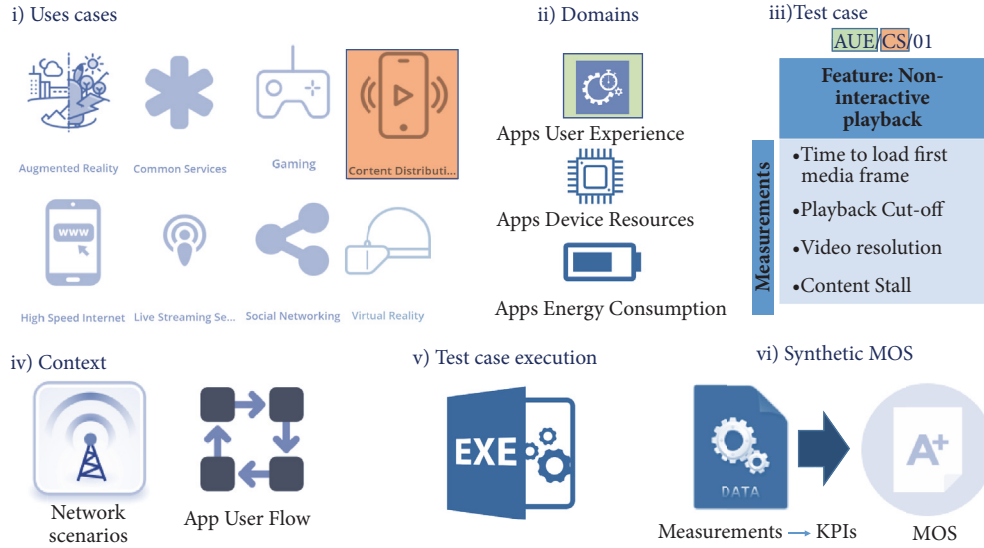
i) Uses cases

Augmented Reality

Common Services

Gaming

Content Distributi...

High Speed Internet

Live Streaming Se...

Social Networking

Virtual Reality

ii) Domains

Apps User Experience

Apps Device Resources

Apps Energy Consumption

iii)Test case

AUE/CS/01

Feature: Non-interactive playback

Measurements

•Time to load first media frame

•Playback Cut-off

•Video resolution

•Content Stall

iv) Context

Network scenarios

App User Flow

v) Test case execution

EXE

vi) Synthetic MOS

DATA

A+

Measurements → KPIs

MOS